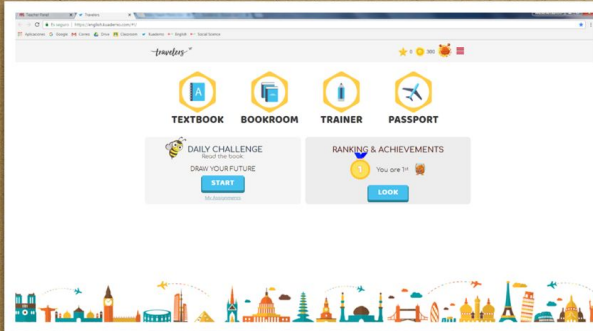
Teacher Email
Travelers
Es seguro | https://english.academic.com/#/
Aplicaciones Google Correo Drive Classroom Students English Social Science
travelers
0 300
TEXTBOOK
BOOKROOM
TRAINER
PASSPORT
DAILY CHALLENGE
Read the book
DRAW YOUR FUTURE
START
My Assessments
RANKING & ACHIEVEMENTS
1
You are 1st
LOOK